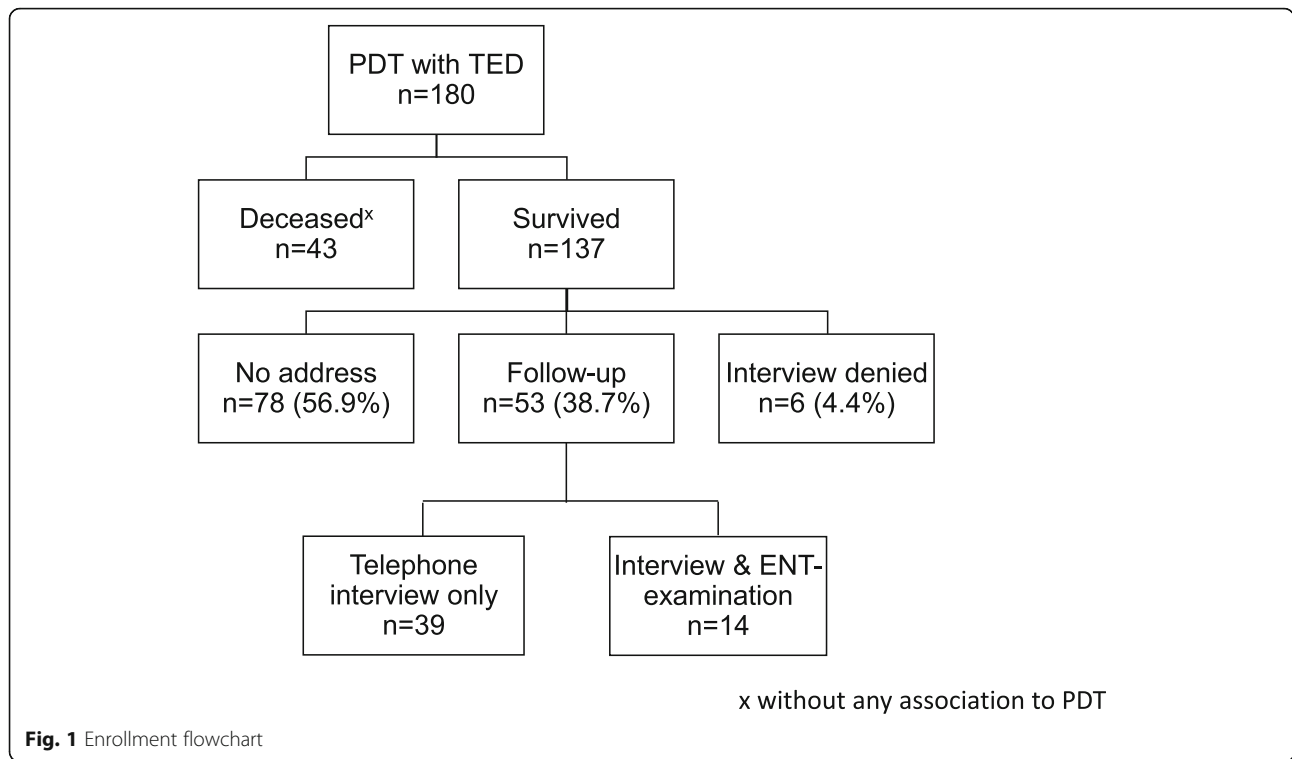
PDT with TED
n=180

Deceased$^x$
n=43

Survived
n=137

No address
n=78 (56.9%)

Follow-up
n=53 (38.7%)

Interview denied
n=6 (4.4%)

Telephone interview only
n=39

Interview & ENT-examination
n=14

x without any association to PDT

Fig. 1 Enrollment flowchart